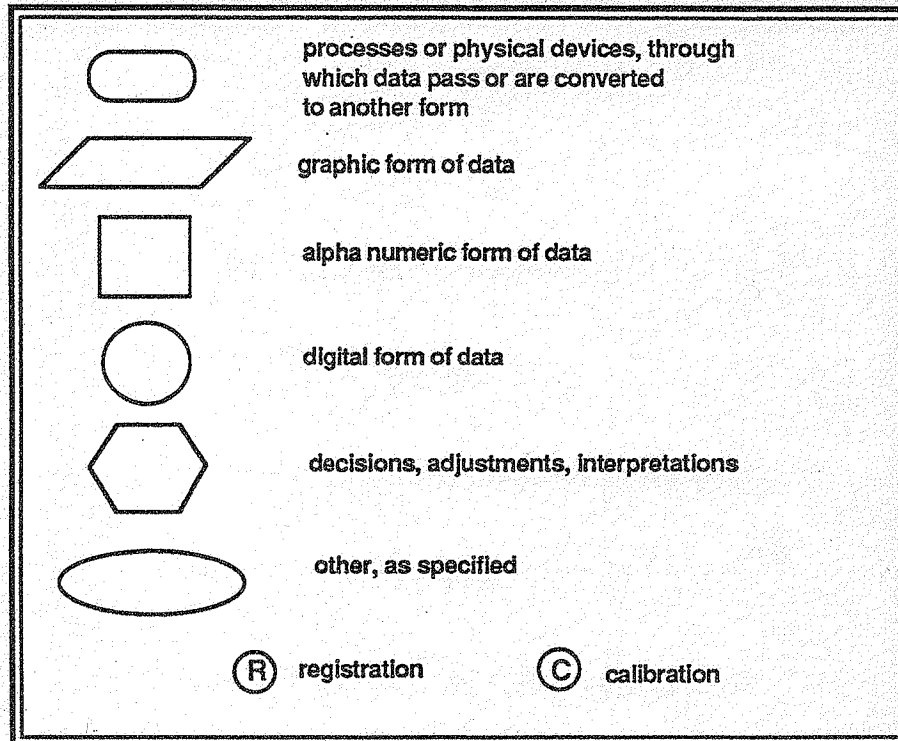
processes or physical devices, through which data pass or are converted to another form

graphic form of data

alpha numeric form of data

digital form of data

decisions, adjustments, interpretations

other, as specified

R registration

C calibration